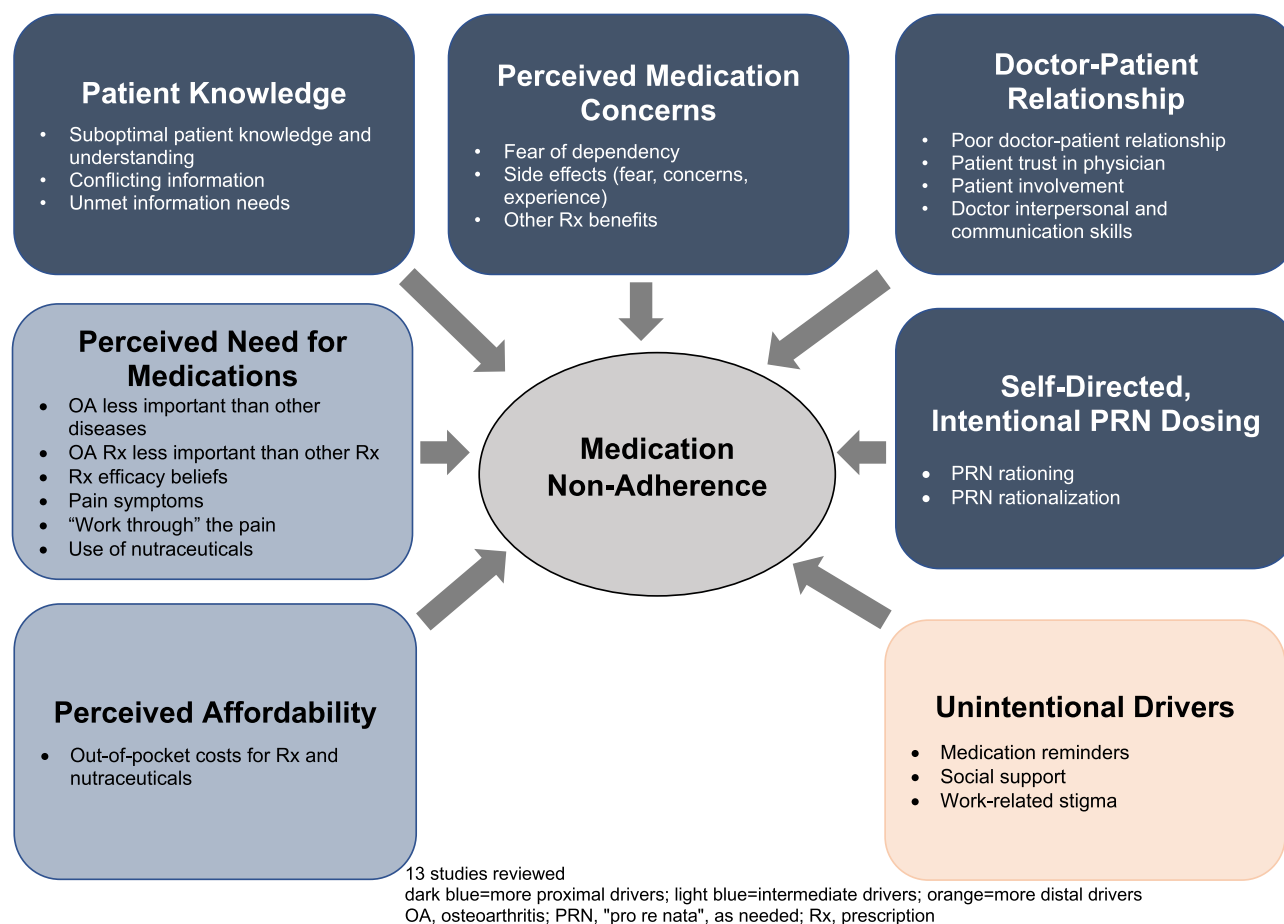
Patient Knowledge

- Suboptimal patient knowledge and understanding
- Conflicting information
- Unmet information needs

Perceived Medication Concerns

- Fear of dependency
- Side effects (fear, concerns, experience)
- Other Rx benefits

Doctor-Patient Relationship

- Poor doctor-patient relationship
- Patient trust in physician
- Patient involvement
- Doctor interpersonal and communication skills

Perceived Need for Medications

- OA less important than other diseases
- OA Rx less important than other Rx
- Rx efficacy beliefs
- Pain symptoms
- "Work through" the pain
- Use of nutraceuticals

Medication Non-Adherence

Self-Directed, Intentional PRN Dosing

- PRN rationing
- PRN rationalization

Perceived Affordability

- Out-of-pocket costs for Rx and nutraceuticals

Unintentional Drivers

- Medication reminders
- Social support
- Work-related stigma

13 studies reviewed
dark blue=more proximal drivers; light blue=intermediate drivers; orange=more distal drivers
OA, osteoarthritis; PRN, "pro re nata", as needed; Rx, prescription